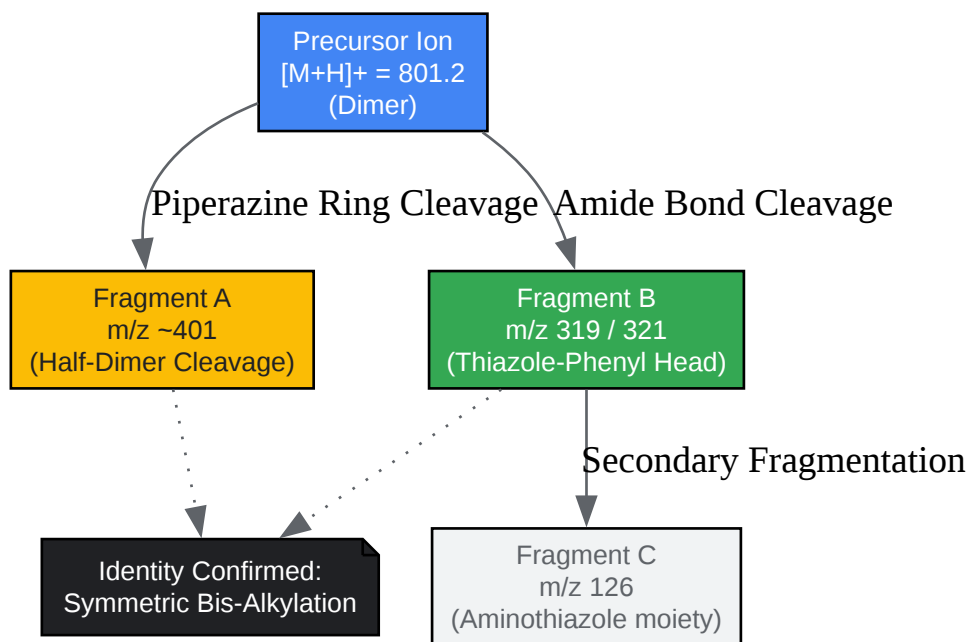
Precursor Ion
[M+H]+ = 801.2
(Dimer)

Piperazine Ring Cleavage

Amide Bond Cleavage

Fragment A
m/z ~401
(Half-Dimer Cleavage)

Fragment B
m/z 319 / 321
(Thiazole-Phenyl Head)

Secondary Fragmentation

Identity Confirmed:
Symmetric Bis-Alkylation

Fragment C
m/z 126
(Aminothiazole moiety)